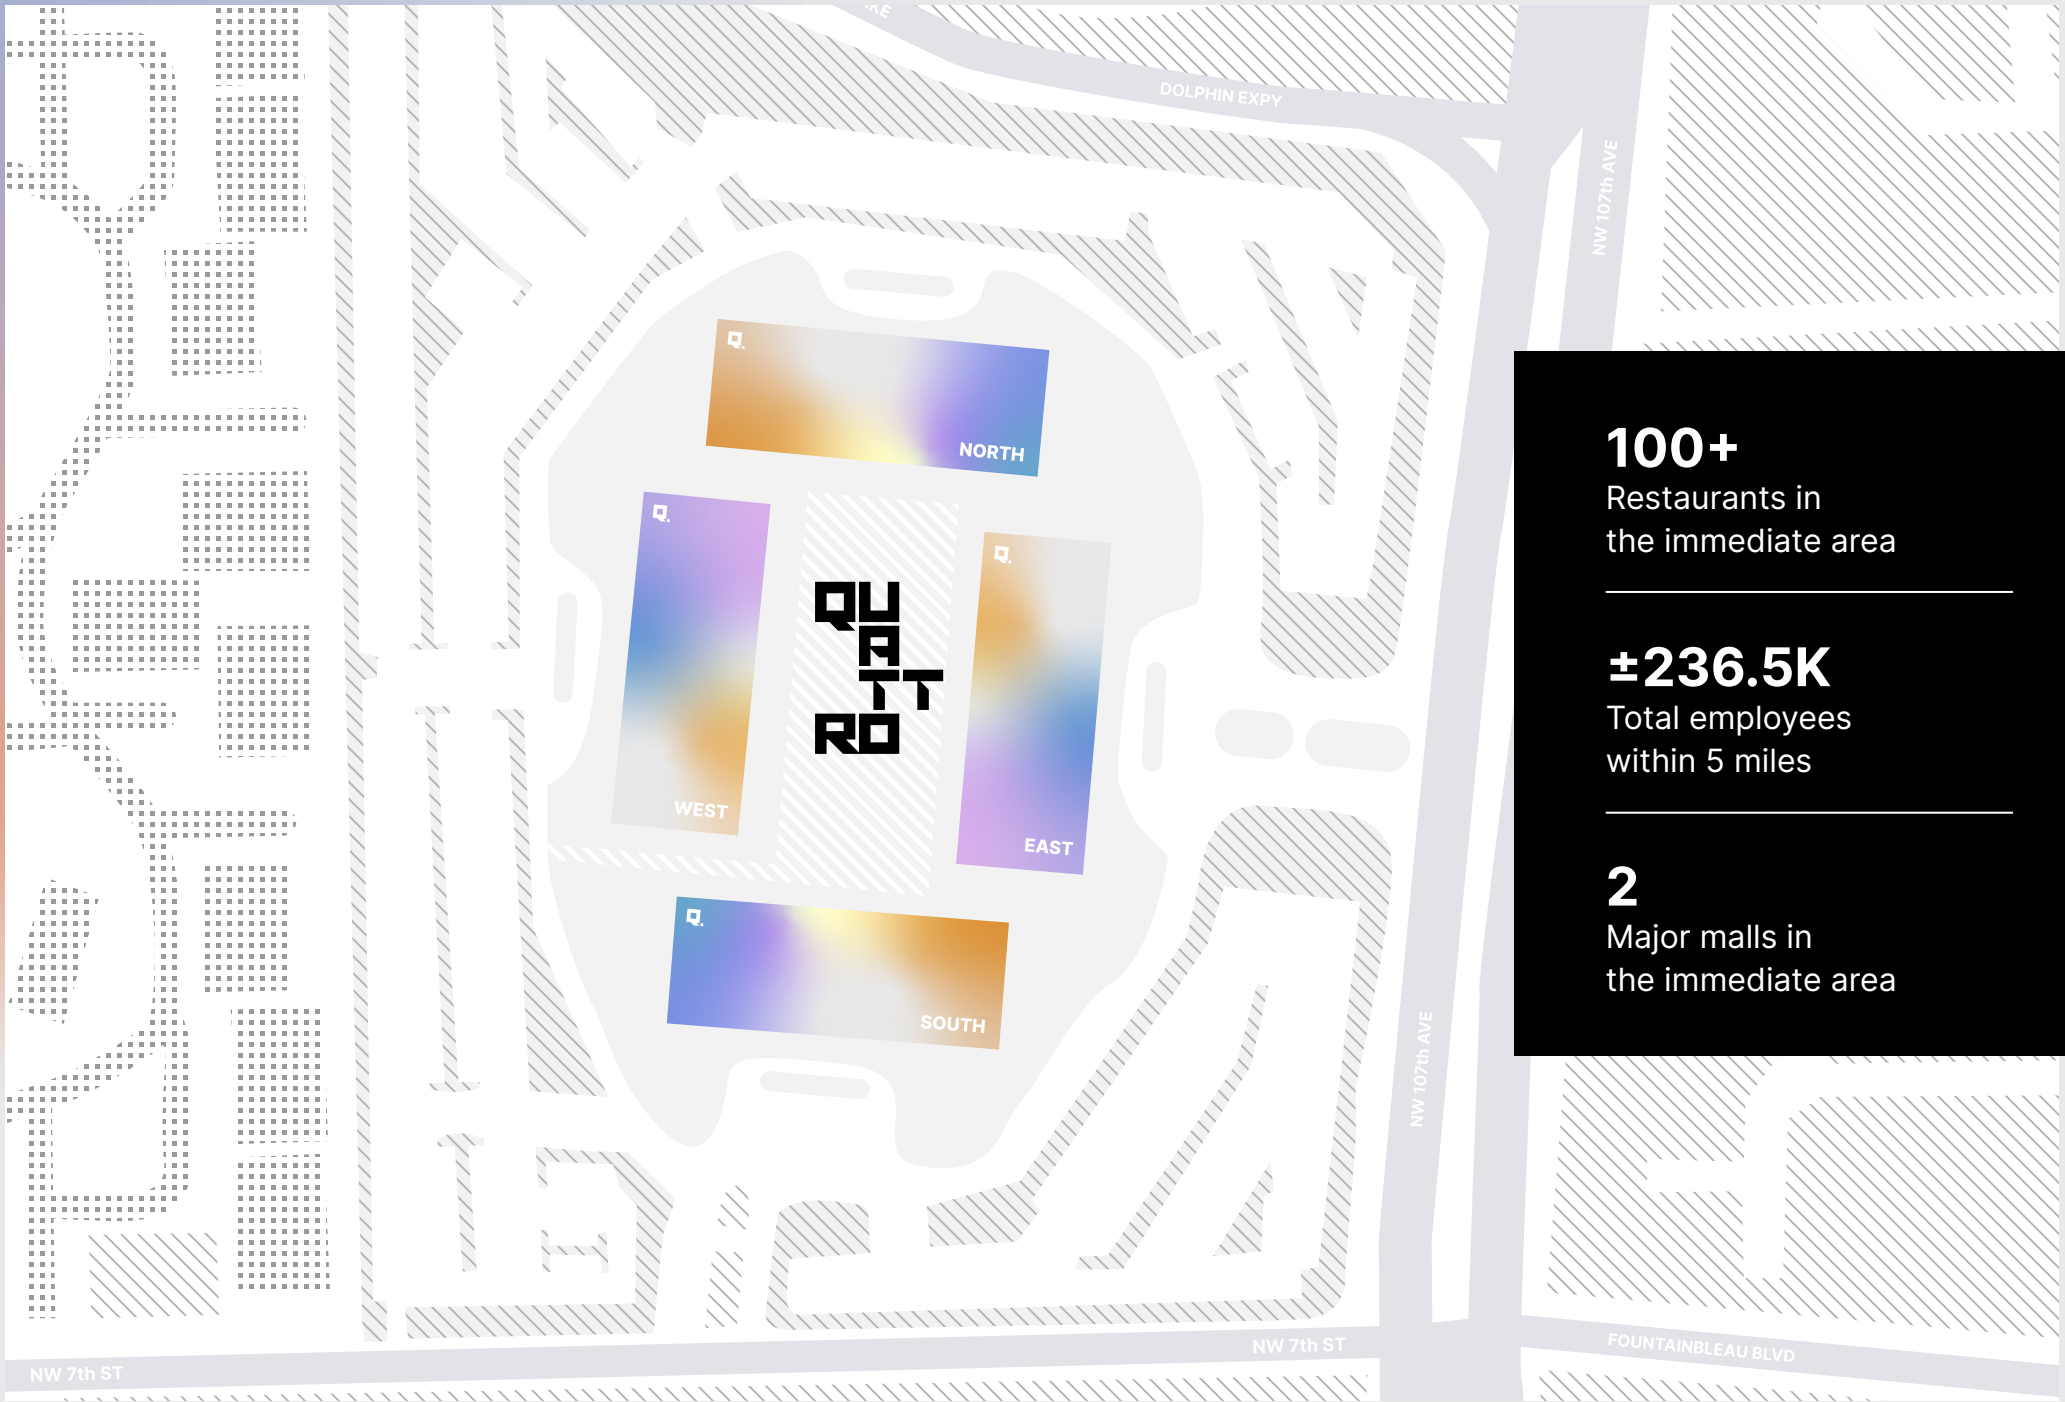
DOLPHIN EXPY

NW 107th AVE

Q.
NORTH

Q.
WEST

QU
A
TT
RO

Q.
EAST

Q.
SOUTH

NW 107th AVE

100+
Restaurants in the immediate area

±236.5K
Total employees within 5 miles

2
Major malls in the immediate area

NW 7th ST

NW 7th ST

FOUNTAINBLEAU BLVD